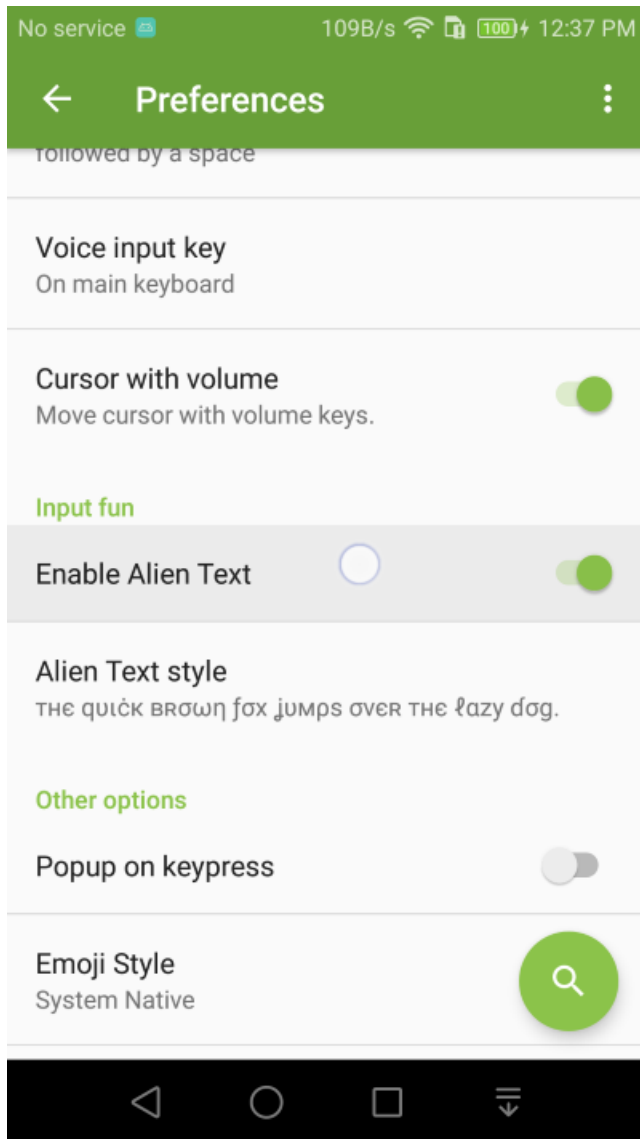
No service 109B/s 100 12:37 PM

Preferences

followed by a space

Voice input key
On main keyboard

Cursor with volume
Move cursor with volume keys.

Input fun

Enable Alien Text

Alien Text style
ᴛʜᴇ ǫᴜɪᴄᴋ ʙʀσωη ƒσx ʝυмρѕ σνєʀ ᴛʜᴇ ℓαzy ∂σg.

Other options

Popup on keypress

Emoji Style
System Native